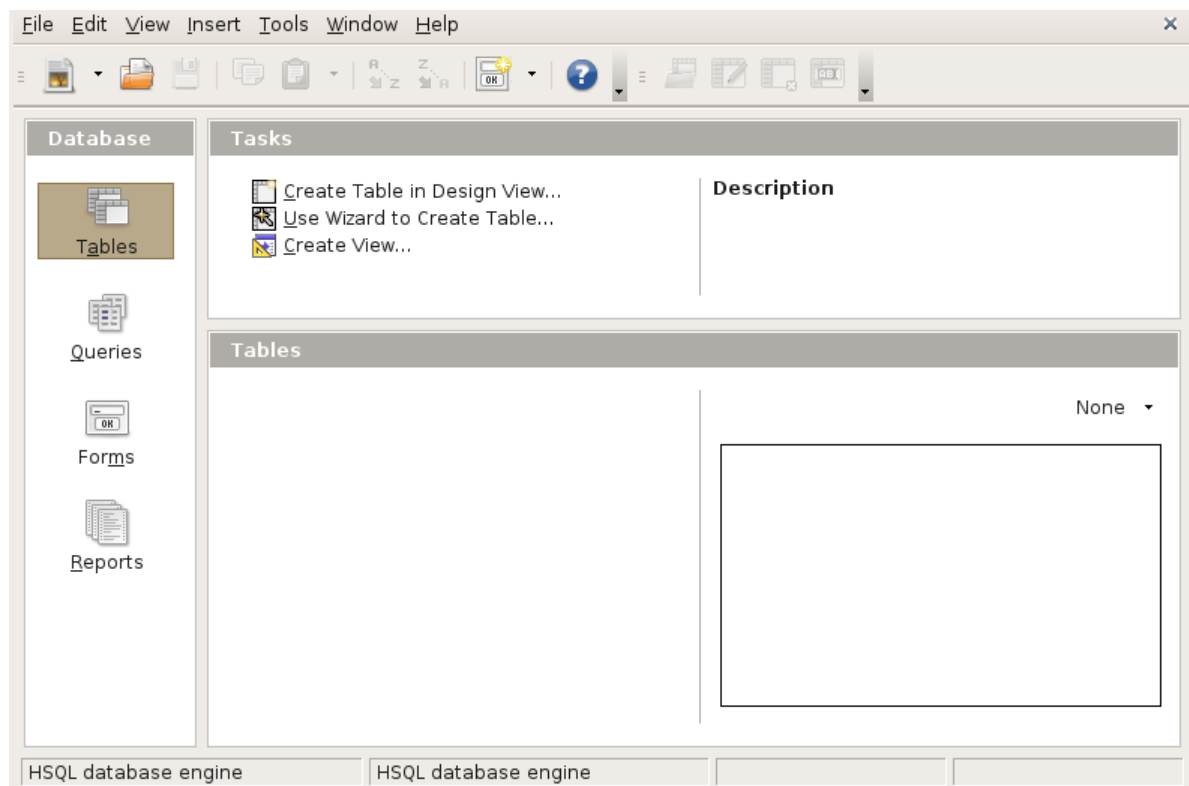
File Edit View Insert Tools Window Help

Database

Tables

Queries

Forms

Reports

Tasks

Create Table in Design View...
Use Wizard to Create Table...
Create View...

Description

Tables

None

HSQL database engine
HSQL database engine